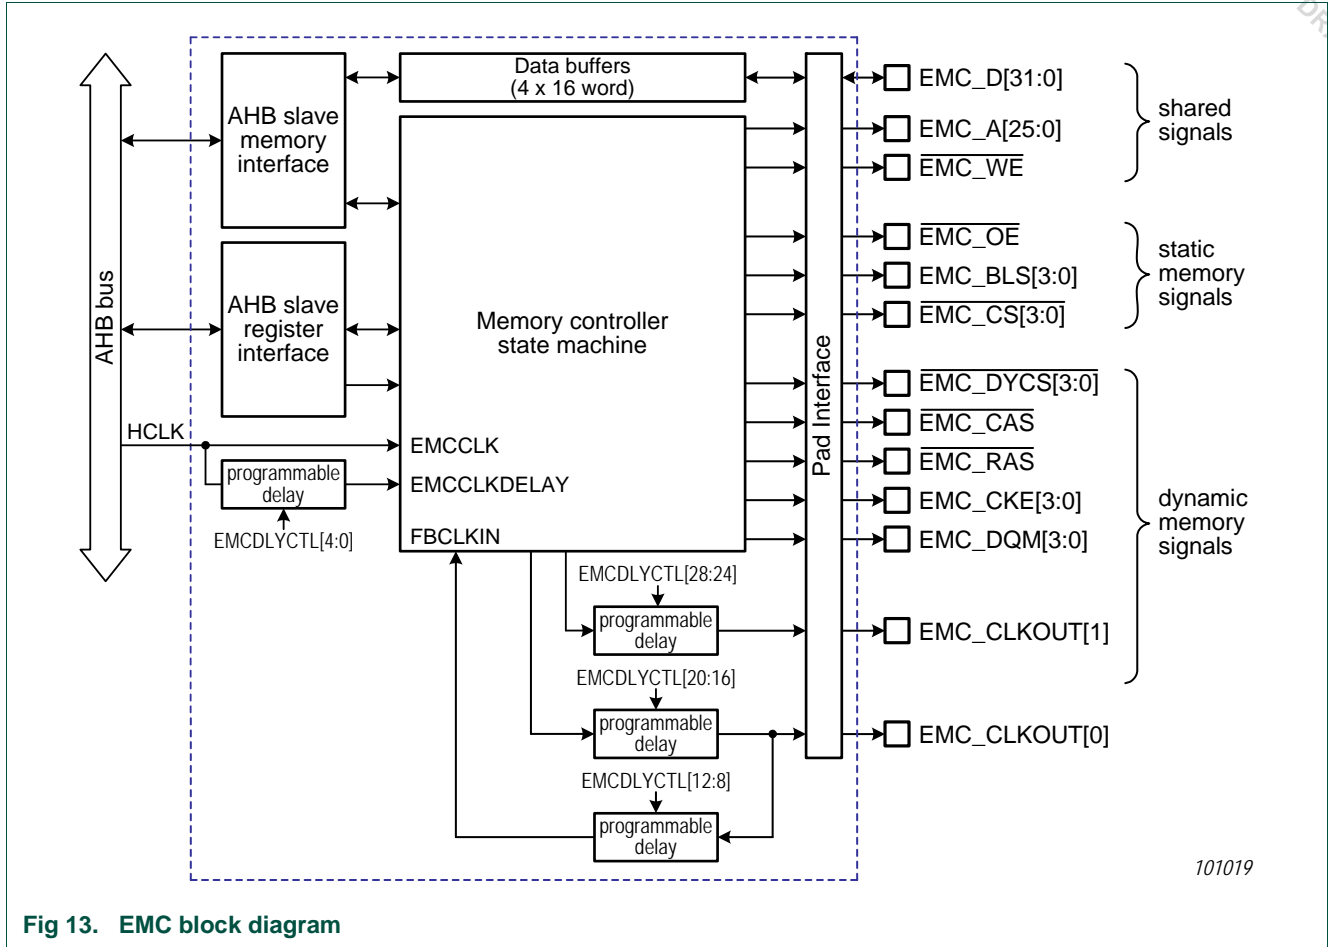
AHB bus

AHB slave memory interface

AHB slave register interface

Data buffers (4 x 16 word)

Memory controller state machine

HCLK

programmable delay

EMCDLYCTL[4:0]

EMCCLK

EMCCLKDELAY

FBCLKIN

EMCDLYCTL[28:24]

programmable delay

EMCDLYCTL[20:16]

programmable delay

EMCDLYCTL[12:8]

programmable delay

Pad Interface

EMC_D[31:0]

EMC_A[25:0]

$\overline{\text{EMC\_WE}}$

shared signals

$\overline{\text{EMC\_OE}}$

EMC_BLS[3:0]

$\overline{\text{EMC\_CS[3:0]}}$

static memory signals

$\overline{\text{EMC\_DYCS[3:0]}}$

$\overline{\text{EMC\_CAS}}$

$\overline{\text{EMC\_RAS}}$

EMC_CKE[3:0]

EMC_DQM[3:0]

EMC_CLKOUT[1]

dynamic memory signals

EMC_CLKOUT[0]

101019

Fig 13. EMC block diagram